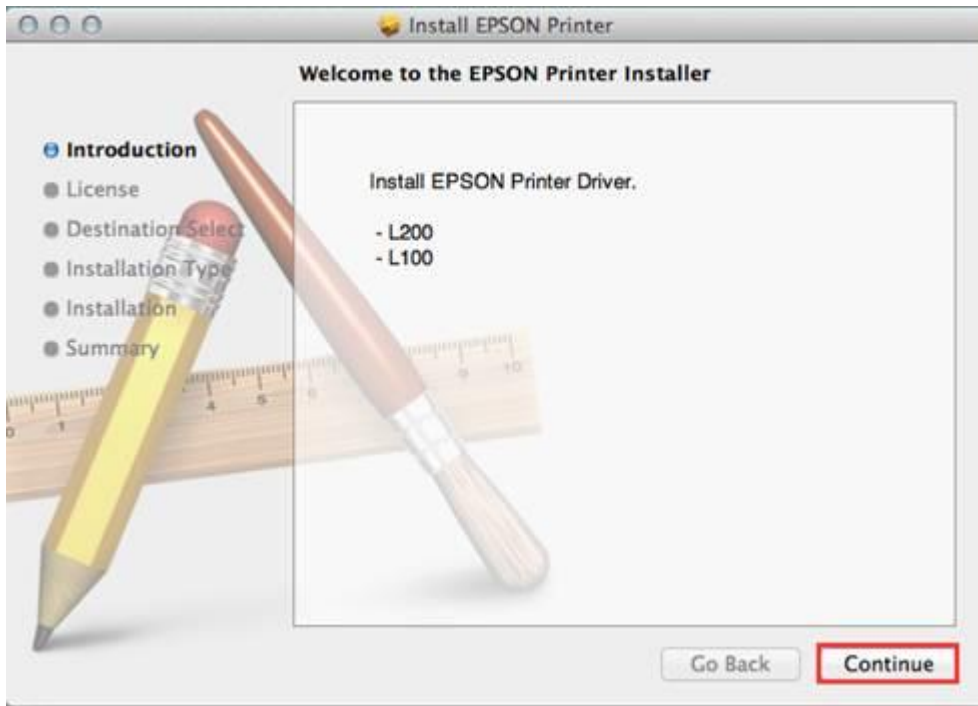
Install EPSON Printer

Welcome to the EPSON Printer Installer

Introduction
License
Destination Select
Installation Type
Installation
Summary

Install EPSON Printer Driver.

- L200
- L100

Go Back
Continue